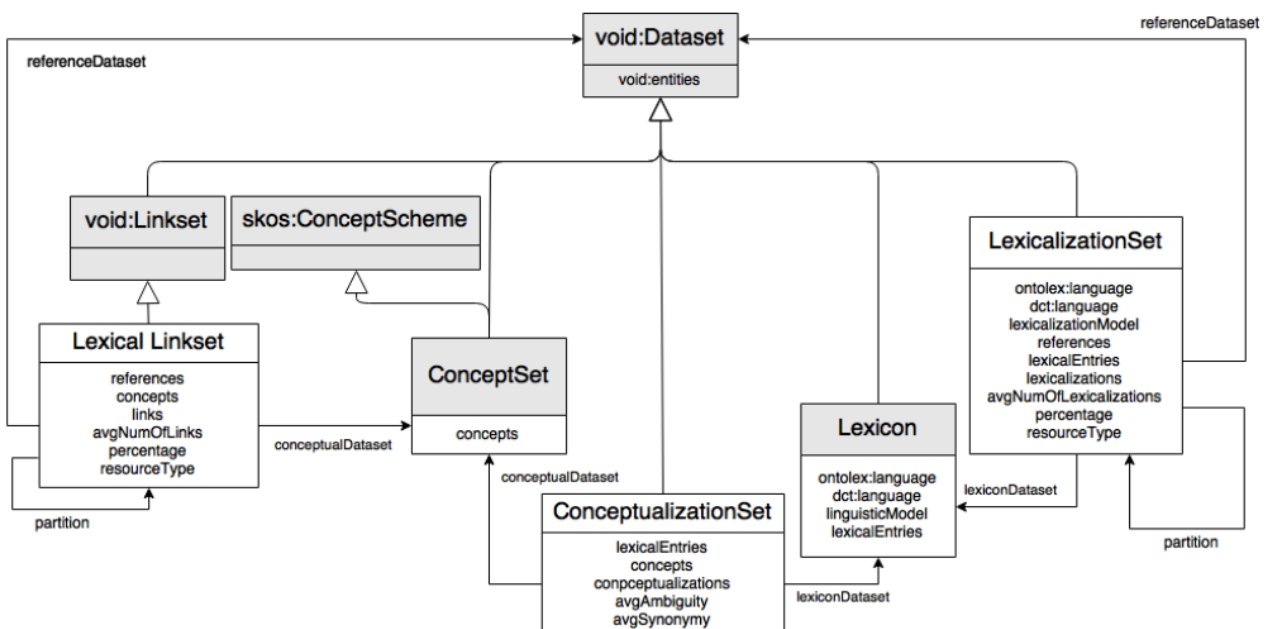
referenceDataset

void:Dataset
void:entities

referenceDataset

void:Linkset

skos:ConceptScheme

LexicalizationSet
ontolex:language
dct:language
lexicalizationModel
references
lexicalEntries
lexicalizations
avgNumOfLexicalizations
percentage
resourceType

Lexical Linkset
references
concepts
links
avgNumOfLinks
percentage
resourceType

conceptualDataset

ConceptSet
concepts

Lexicon
ontolex:language
dct:language
linguisticModel
lexicalEntries

partition

conceptualDataset

lexiconDataset

ConceptualizationSet
lexicalEntries
concepts
conpceptualizations
avgAmbiguity
avgSynonymy

lexiconDataset

partition